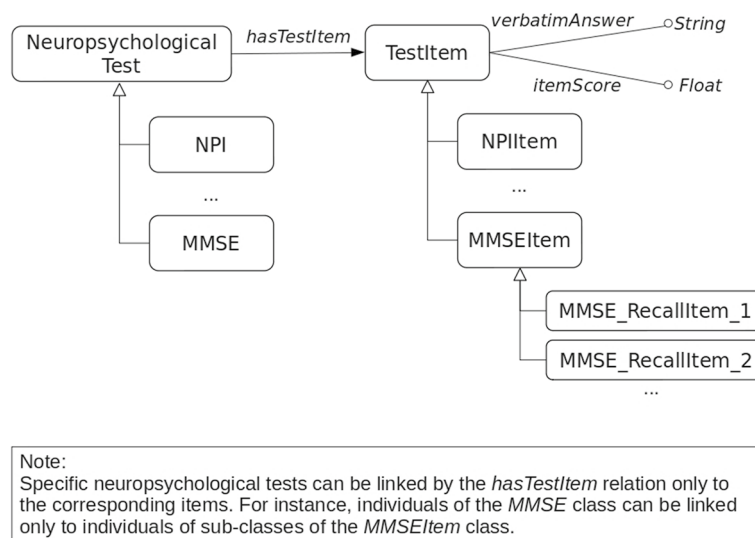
Neuropsychological Test

hasTestItem

TestItem

verbatimAnswer

String

itemScore

Float

NPI

...

MMSE

NPIItem

...

MMSEItem

MMSE_RecallItem_1

MMSE_RecallItem_2

...

Note:
Specific neuropsychological tests can be linked by the *hasTestItem* relation only to the corresponding items. For instance, individuals of the *MMSE* class can be linked only to individuals of sub-classes of the *MMSEItem* class.